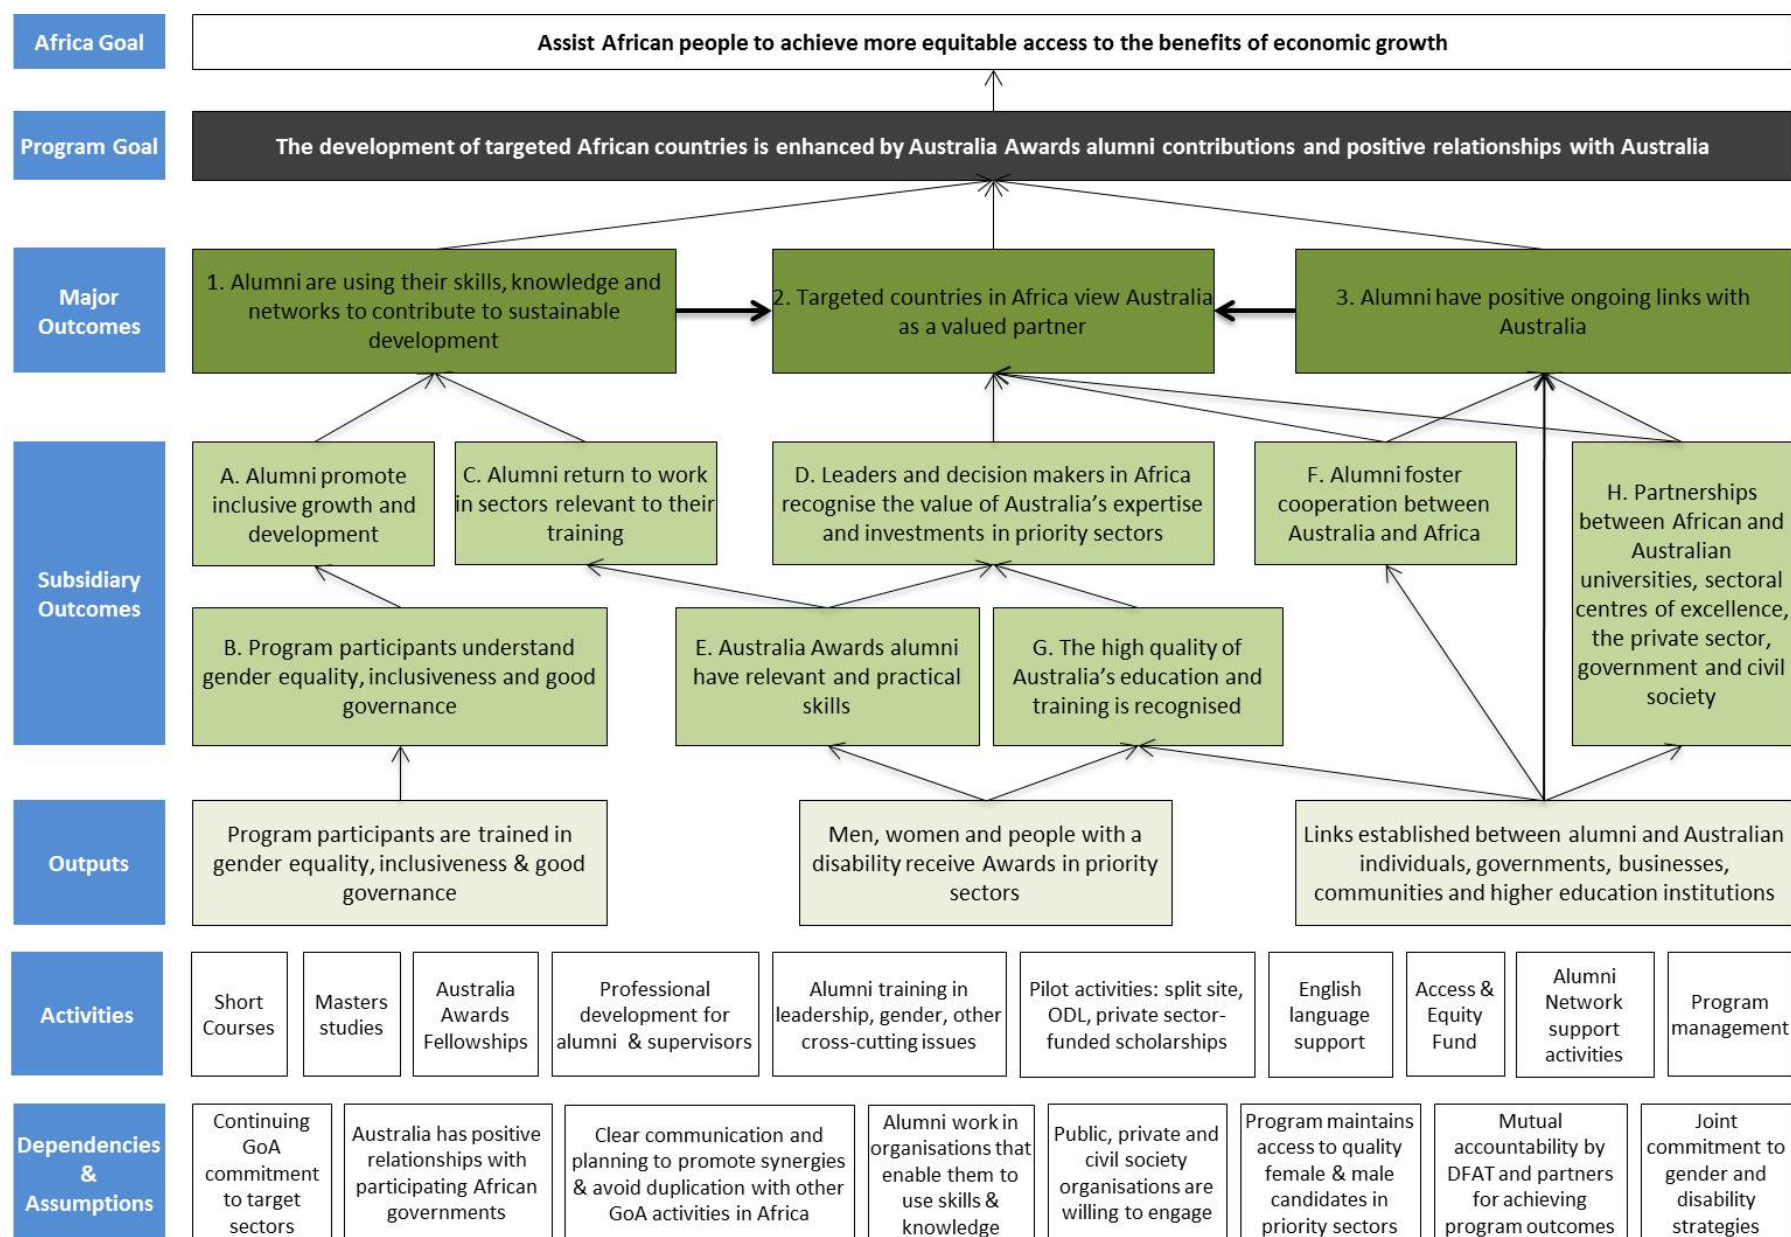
Africa Goal
Assist African people to achieve more equitable access to the benefits of economic growth

Program Goal
The development of targeted African countries is enhanced by Australia Awards alumni contributions and positive relationships with Australia

Major Outcomes
1. Alumni are using their skills, knowledge and networks to contribute to sustainable development
2. Targeted countries in Africa view Australia as a valued partner
3. Alumni have positive ongoing links with Australia

Subsidiary Outcomes
A. Alumni promote inclusive growth and development
C. Alumni return to work in sectors relevant to their training
D. Leaders and decision makers in Africa recognise the value of Australia's expertise and investments in priority sectors
F. Alumni foster cooperation between Australia and Africa
H. Partnerships between African and Australian universities, sectoral centres of excellence, the private sector, government and civil society
B. Program participants understand gender equality, inclusiveness and good governance
E. Australia Awards alumni have relevant and practical skills
G. The high quality of Australia's education and training is recognised

Outputs
Program participants are trained in gender equality, inclusiveness & good governance
Men, women and people with a disability receive Awards in priority sectors
Links established between alumni and Australian individuals, governments, businesses, communities and higher education institutions

Activities
Short Courses
Masters studies
Australia Awards Fellowships
Professional development for alumni & supervisors
Alumni training in leadership, gender, other cross-cutting issues
Pilot activities: split site, ODL, private sector-funded scholarships
English language support
Access & Equity Fund
Alumni Network support activities
Program management

Dependencies & Assumptions
Continuing GoA commitment to target sectors
Australia has positive relationships with participating African governments
Clear communication and planning to promote synergies & avoid duplication with other GoA activities in Africa
Alumni work in organisations that enable them to use skills & knowledge
Public, private and civil society organisations are willing to engage
Program maintains access to quality female & male candidates in priority sectors
Mutual accountability by DFAT and partners for achieving program outcomes
Joint commitment to gender and disability strategies